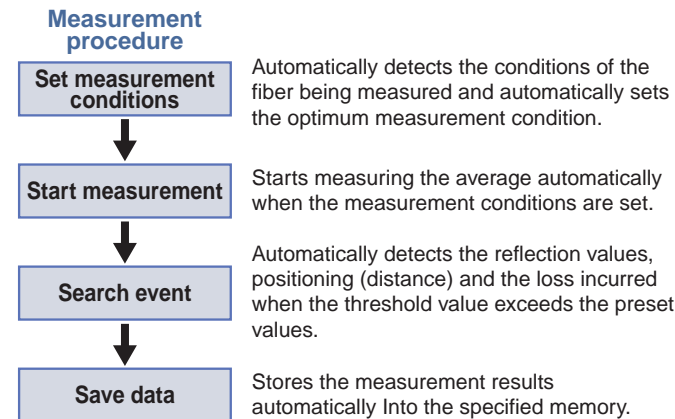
Measurement procedure

Set measurement conditions

Automatically detects the conditions of the fiber being measured and automatically sets the optimum measurement condition.

Start measurement

Starts measuring the average automatically when the measurement conditions are set.

Search event

Automatically detects the reflection values, positioning (distance) and the loss incurred when the threshold value exceeds the preset values.

Save data

Stores the measurement results automatically Into the specified memory.